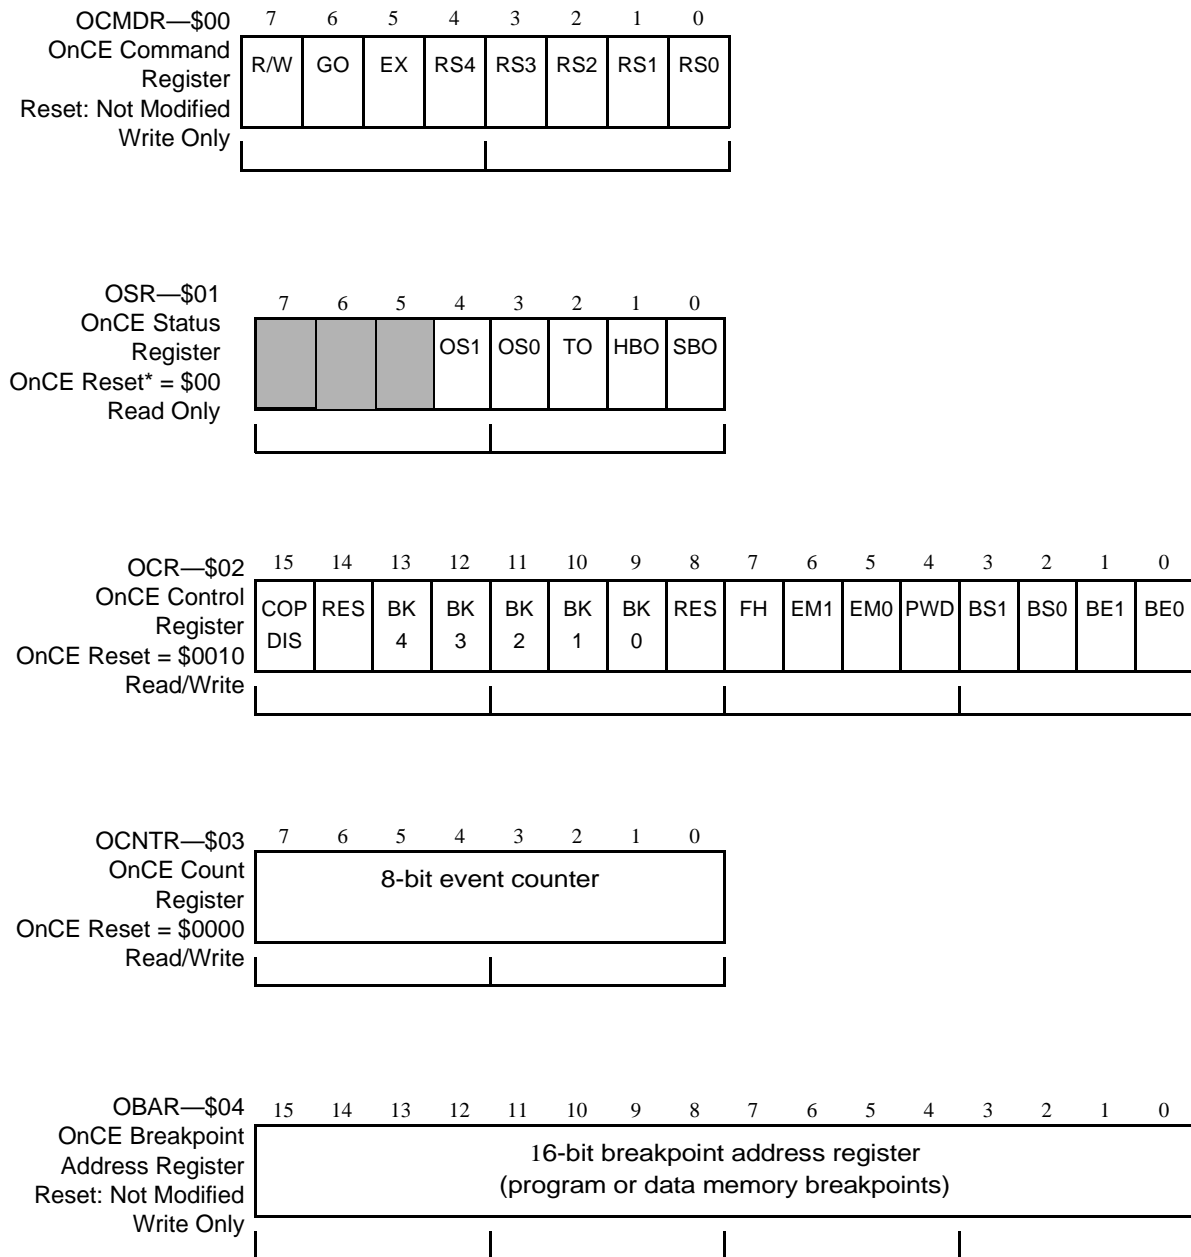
OCMDR—$00
OnCE Command Register
Reset: Not Modified
Write Only

| 7 | 6 | 5 | 4 | 3 | 2 | 1 | 0 |
|---|---|---|---|---|---|---|---|
| R/W | GO | EX | RS4 | RS3 | RS2 | RS1 | RS0 |

OSR—$01
OnCE Status Register
OnCE Reset* = $00
Read Only

| 7 | 6 | 5 | 4 | 3 | 2 | 1 | 0 |
|---|---|---|---|---|---|---|---|
|  |  |  | OS1 | OS0 | TO | HBO | SBO |

OCR—$02
OnCE Control Register
OnCE Reset = $0010
Read/Write

| 15 | 14 | 13 | 12 | 11 | 10 | 9 | 8 | 7 | 6 | 5 | 4 | 3 | 2 | 1 | 0 |
|---|---|---|---|---|---|---|---|---|---|---|---|---|---|---|---|
| COP DIS | RES | BK 4 | BK 3 | BK 2 | BK 1 | BK 0 | RES | FH | EM1 | EM0 | PWD | BS1 | BS0 | BE1 | BE0 |

OCNTR—$03
OnCE Count Register
OnCE Reset = $0000
Read/Write

7 6 5 4 3 2 1 0
8-bit event counter

OBAR—$04
OnCE Breakpoint Address Register
Reset: Not Modified
Write Only

15 14 13 12 11 10 9 8 7 6 5 4 3 2 1 0
16-bit breakpoint address register (program or data memory breakpoints)